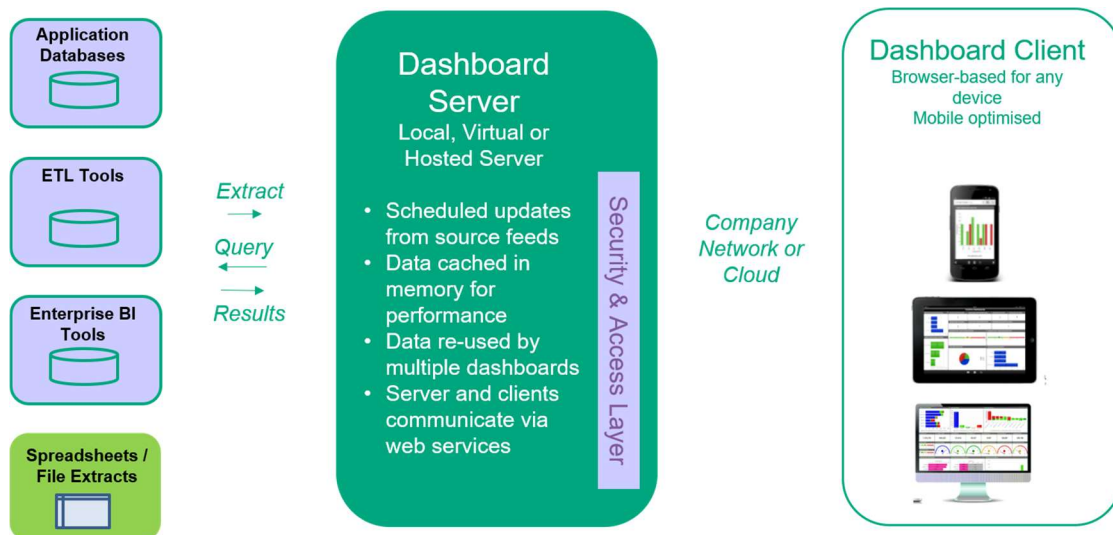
Application Databases

ETL Tools

Enterprise BI Tools

Spreadsheets / File Extracts

Extract

Query

Results

Dashboard Server

Local, Virtual or Hosted Server

- Scheduled updates from source feeds
- Data cached in memory for performance
- Data re-used by multiple dashboards
- Server and clients communicate via web services

Security & Access Layer

Company Network or Cloud

Dashboard Client

Browser-based for any device

Mobile optimised